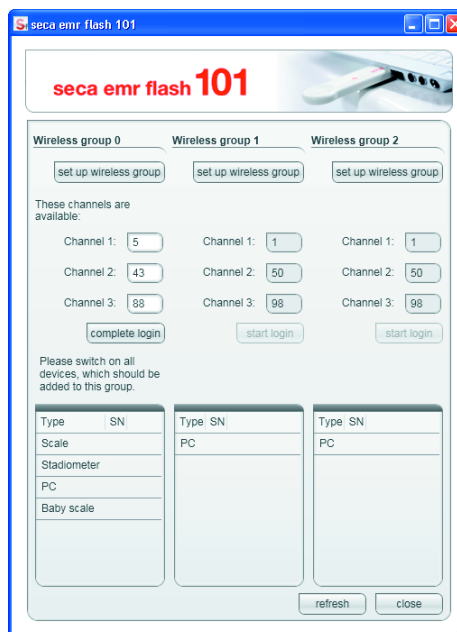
seca emr flash 101

seca emr flash 101

Wireless group 0

set up wireless group

These channels are available:

Channel 1: 5

Channel 2: 43

Channel 3: 88

complete login

Please switch on all devices, which should be added to this group.

| Type | SN |
|---|---|
| Scale | |
| Stadiometer | |
| PC | |
| Baby scale | |

Wireless group 1

set up wireless group

Channel 1: 1

Channel 2: 50

Channel 3: 98

start login

| Type | SN |
|---|---|
| PC | |

Wireless group 2

set up wireless group

Channel 1: 1

Channel 2: 50

Channel 3: 98

start login

| Type | SN |
|---|---|
| PC | |

refresh

close